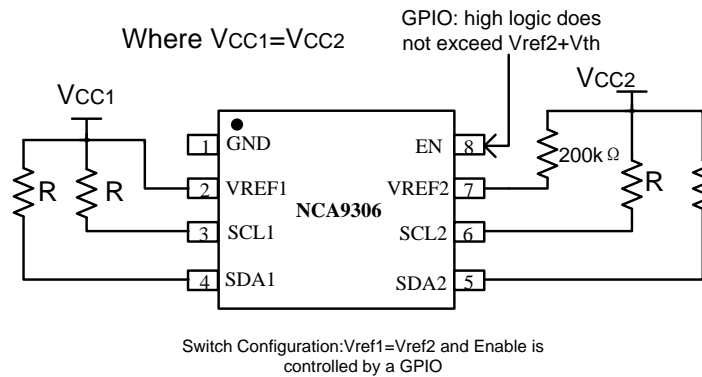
GPIO: high logic does not exceed Vref2+Vth

Where VCC1=VCC2

VCC1

VCC2

R

R

1 GND

2 VREF1

3 SCL1

4 SDA1

NCA9306

EN 8

VREF2 7

SCL2 6

SDA2 5

200k Ω

R

Switch Configuration:Vref1=Vref2 and Enable is controlled by a GPIO